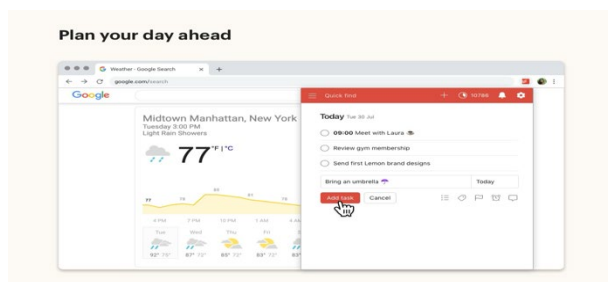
Plan your day ahead

Weather - Google Search

google.com/search

Google

Midtown Manhattan, New York
Tuesday 3:00 PM
Light Rain Showers

77 °F | °C

77 78 80 81 78

4 PM 7 PM 10 PM 1 AM 4 AM

Tue Wed Thu Fri Sat

92° 73° 87° 72° 85° 73° 83° 73° 75°

Quick find

10786

Today Tue 30 Jul

09:00 Meet with Laura

Review gym membership

Send first Lemon brand designs

Bring an umbrella

Today

Add task

Cancel